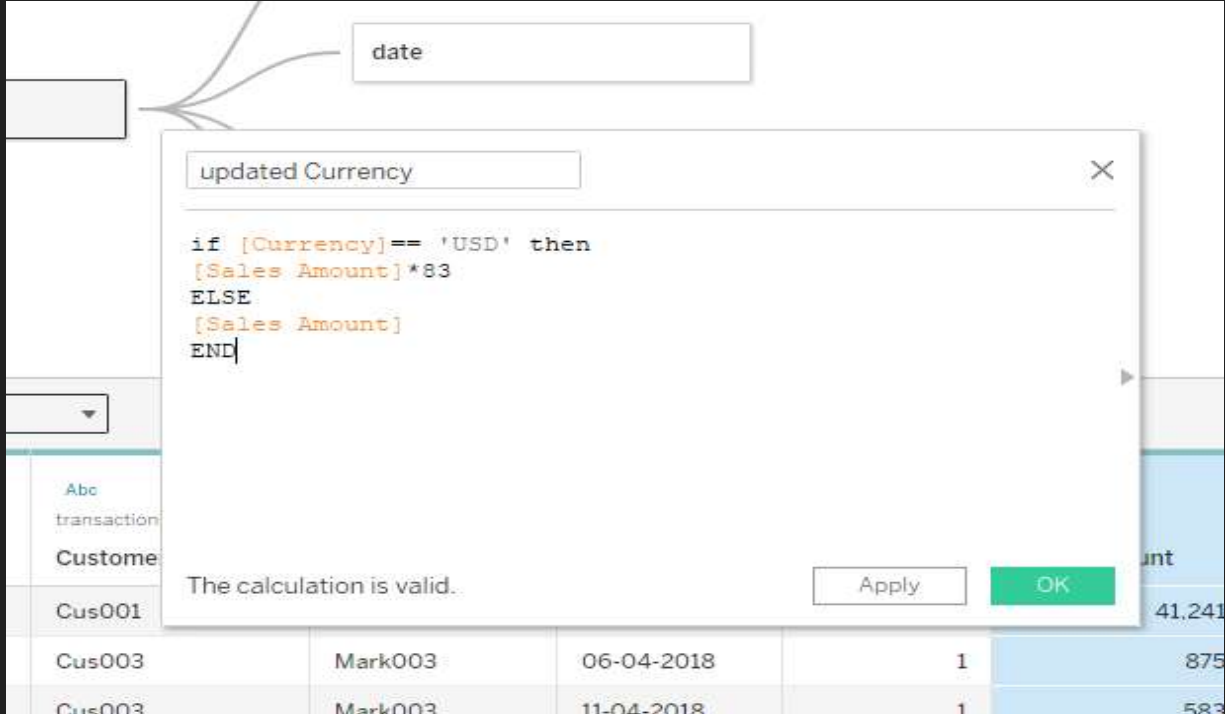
date

updated Currency

if [Currency]== 'USD' then
[Sales Amount]*83
ELSE
[Sales Amount]
END

Abc
transaction
Custome

The calculation is valid.

Apply

OK

unt

| Cus001 | | | | 41,241 |
|---|---|---|---|---|
| Cus003 | Mark003 | 06-04-2018 | 1 | 875 |
| Cus003 | Mark003 | 11-04-2018 | 1 | 583 |